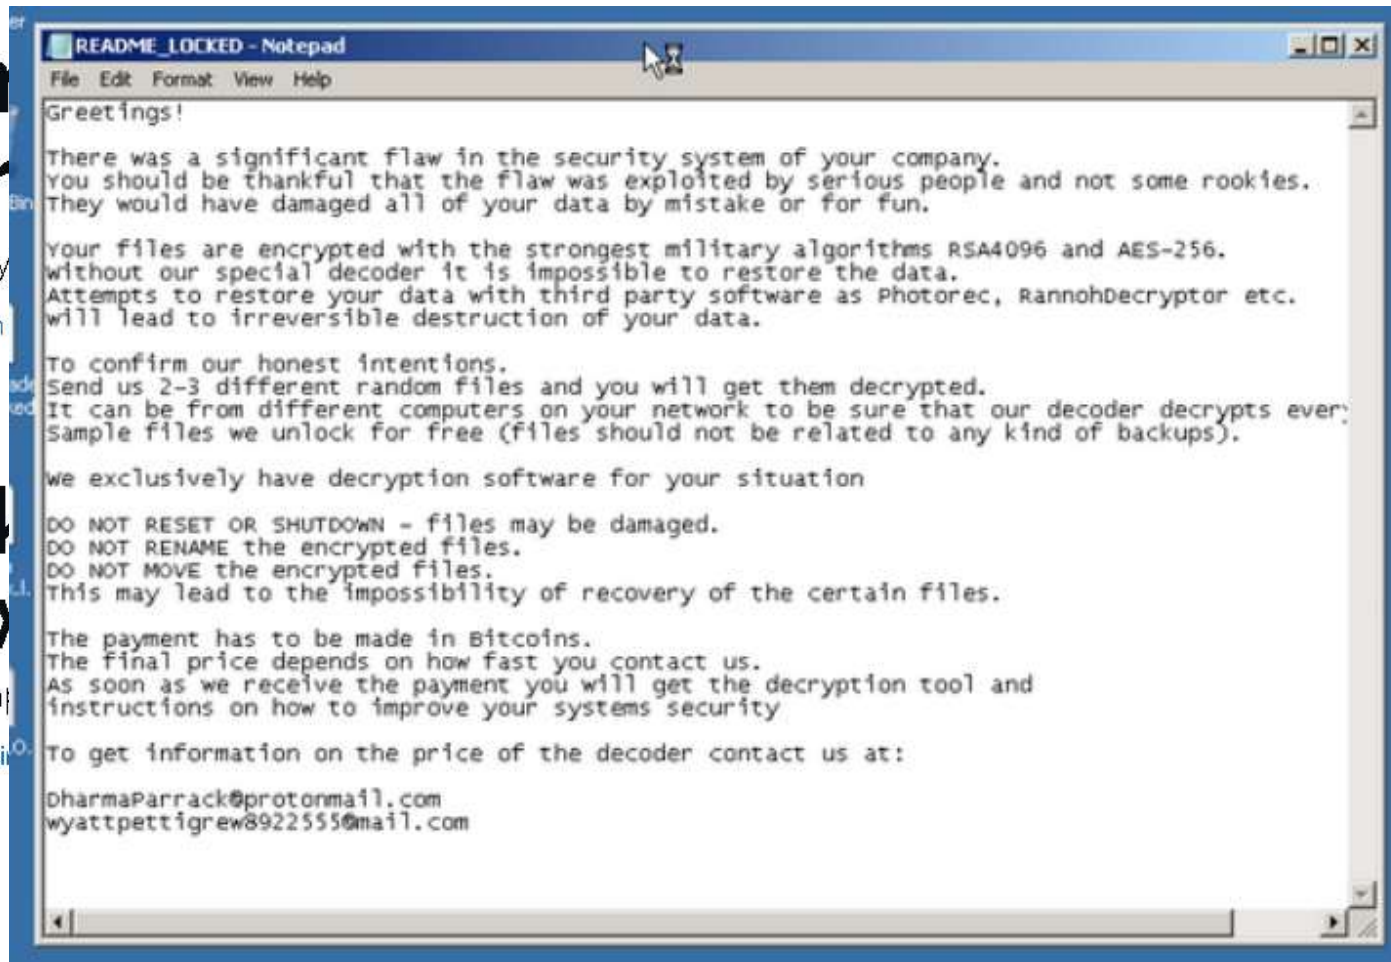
README_LOCKED - Notepad

File Edit Format View Help

Greetings!

There was a significant flaw in the security system of your company.
You should be thankful that the flaw was exploited by serious people and not some rookies.
They would have damaged all of your data by mistake or for fun.

Your files are encrypted with the strongest military algorithms RSA4096 and AES-256.
Without our special decoder it is impossible to restore the data.
Attempts to restore your data with third party software as Photorec, RannohDecryptor etc.
will lead to irreversible destruction of your data.

To confirm our honest intentions.
Send us 2-3 different random files and you will get them decrypted.
It can be from different computers on your network to be sure that our decoder decrypts every
Sample files we unlock for free (files should not be related to any kind of backups).

We exclusively have decryption software for your situation

DO NOT RESET OR SHUTDOWN - files may be damaged.
DO NOT RENAME the encrypted files.
DO NOT MOVE the encrypted files.
This may lead to the impossibility of recovery of the certain files.

The payment has to be made in Bitcoins.
The final price depends on how fast you contact us.
As soon as we receive the payment you will get the decryption tool and
instructions on how to improve your systems security

To get information on the price of the decoder contact us at:

DharmaParrack@protonmail.com
wyattpettigrew8922555@mail.com